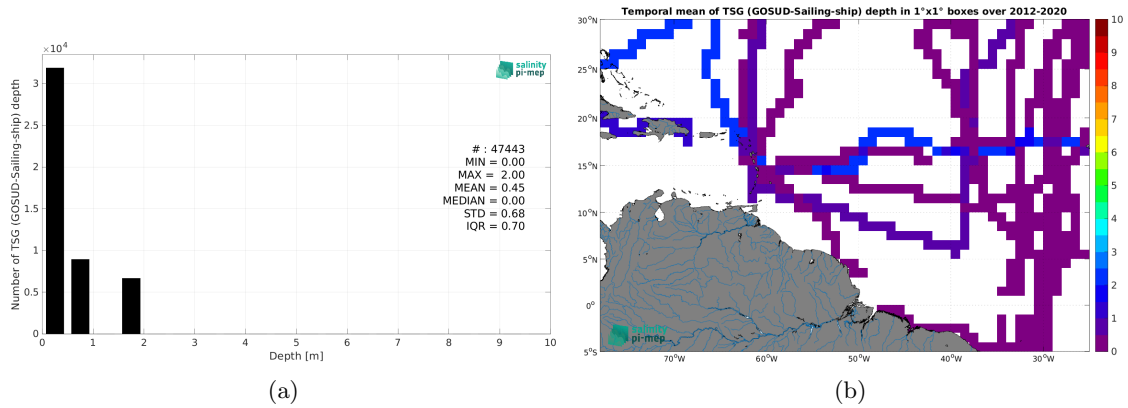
$\times 10^4$

salinity pi-mep

Number of TSG (GOSUD-Sailing-ship) depth

3
2.5
2
1.5
1
0.5
0

0 1 2 3 4 5 6 7 8 9 10

Depth [m]

# : 47443
MIN = 0.00
MAX = 2.00
MEAN = 0.45
MEDIAN = 0.00
STD = 0.68
IQR = 0.70

(a)

Temporal mean of TSG (GOSUD-Sailing-ship) depth in 1°x1° boxes over 2012-2020

30°N
25°N
20°N
15°N
10°N
5°N
0°
5°S

70°W 60°W 50°W 40°W 30°W

10
9
8
7
6
5
4
3
2
1
0

salinity pi-mep

(b)